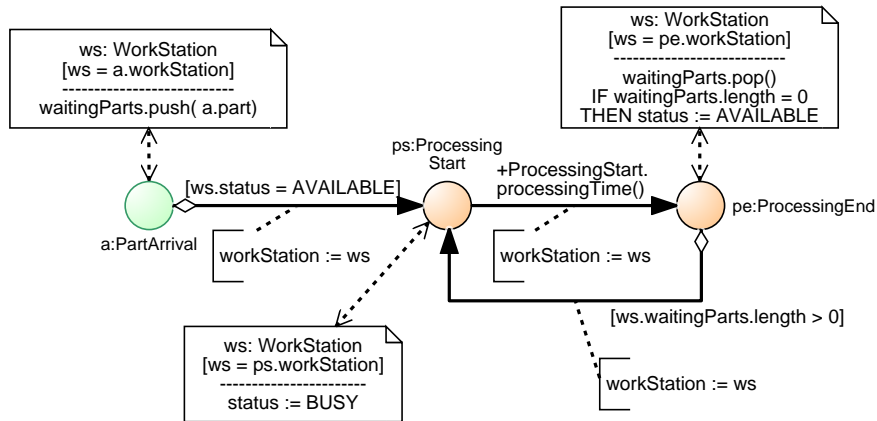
ws: WorkStation
[ws = a.workStation]
----------------------------
waitingParts.push( a.part)

a:PartArrival

[ws.status = AVAILABLE]

workStation := ws

ps:Processing Start

ws: WorkStation
[ws = ps.workStation]
----------------------
status := BUSY

+ProcessingStart. processingTime()

workStation := ws

ws: WorkStation
[ws = pe.workStation]
----------------------------
waitingParts.pop()
IF waitingParts.length = 0
THEN status := AVAILABLE

pe:ProcessingEnd

[ws.waitingParts.length > 0]

workStation := ws